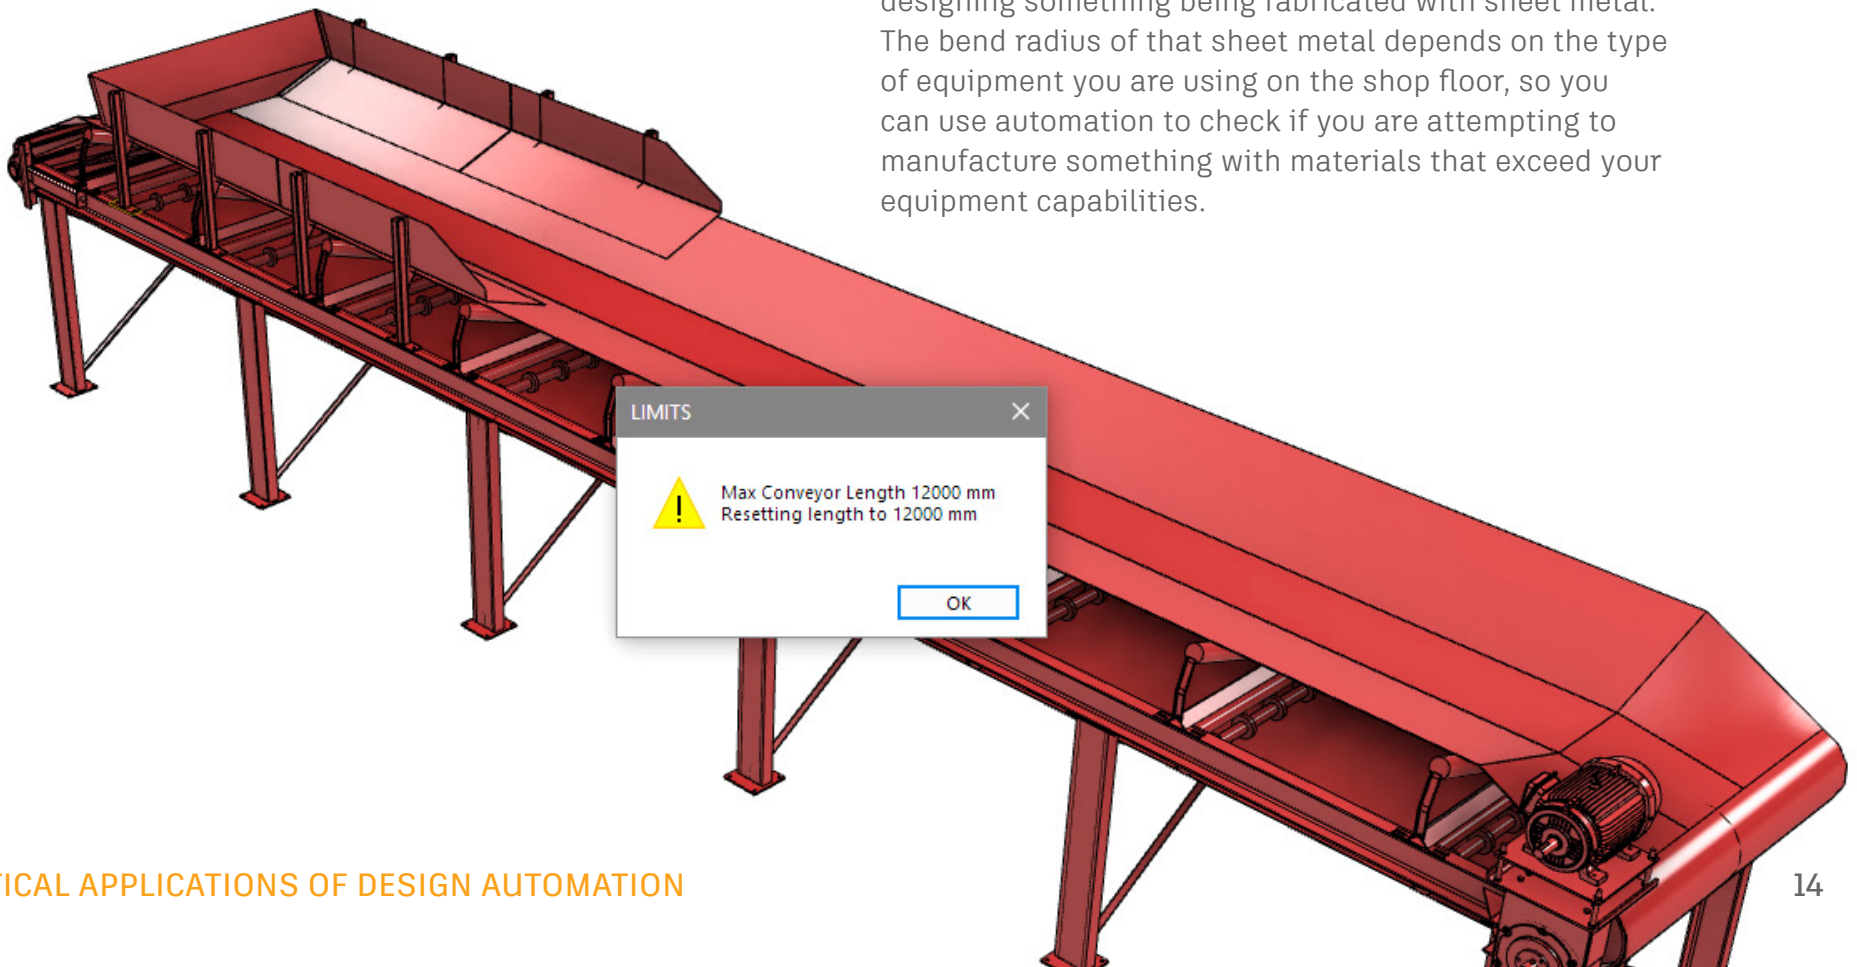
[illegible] The bend radius of that sheet metal depends on the type of equipment you are using on the shop floor, so you can use automation to check if you are attempting to manufacture something with materials that exceed your equipment capabilities.

LIMITS

Max Conveyor Length 12000 mm
Resetting length to 12000 mm

OK

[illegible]TICAL APPLICATIONS OF DESIGN AUTOMATION

14